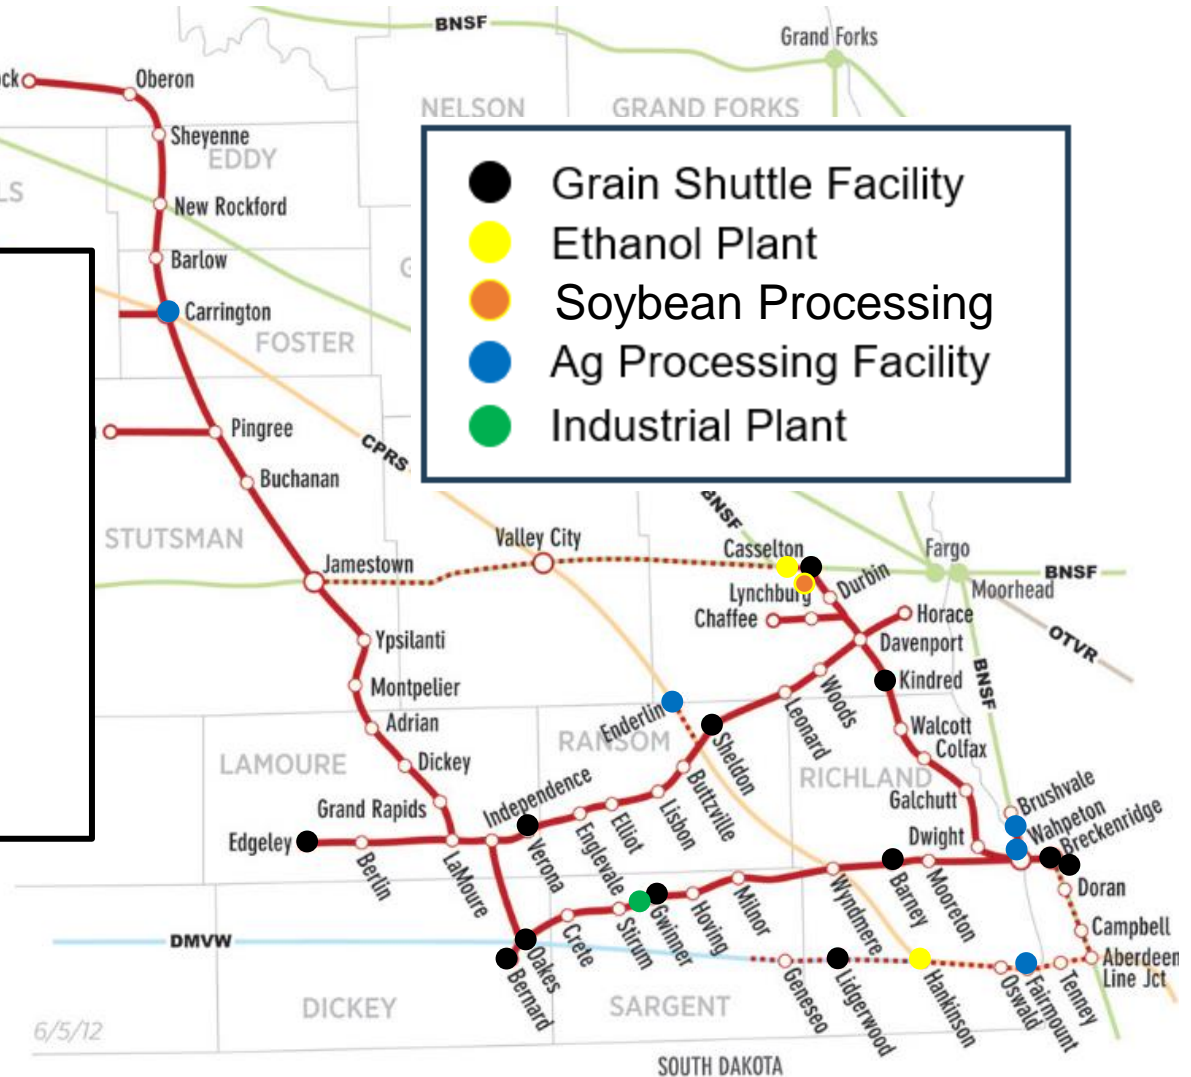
BNSF
Grand Forks
ck
Oberon
NELSON
GRAND FORKS
Sheyenne
EDDY
LS
New Rockford
Barlow
G
Carrington
FOSTER
Grain Shuttle Facility
Ethanol Plant
Soybean Processing
Ag Processing Facility
Industrial Plant
Pingree
CPRS
Buchanan
BNSF
STUTSMAN
Valley City
Casselton
Fargo
Jamestown
Lynchburg
Durbin
BNSF
Moorhead
Chaffee
Horace
Davenport
OTVR
Ypsilanti
Kindred
BNSF
Montpelier
Woods
Enderlin
Adrian
RANSOM
Sheldon
Leonard
Walcott
Colfax
LAMOURE
Dickey
Buttzville
RICHLAND
Galchutt
Brushvale
Grand Rapids
Independence
Lisbon
Wahpeton
Breckenridge
Dwight
Edgeley
Elliot
Berlin
Verona
Englevale
LaMoure
Barney
Mooreton
Doran
Gwinner
Milnor
Hoving
Wyndmere
Crete
Sturm
Campbell
DMVW
Oakes
Aberdeen Line Jct
Bernard
Geneseo
Lidgerwood
Hankinson
Oswald
Fairmount
Tenney
DICKEY
SARGENT
6/5/12
SOUTH DAKOTA